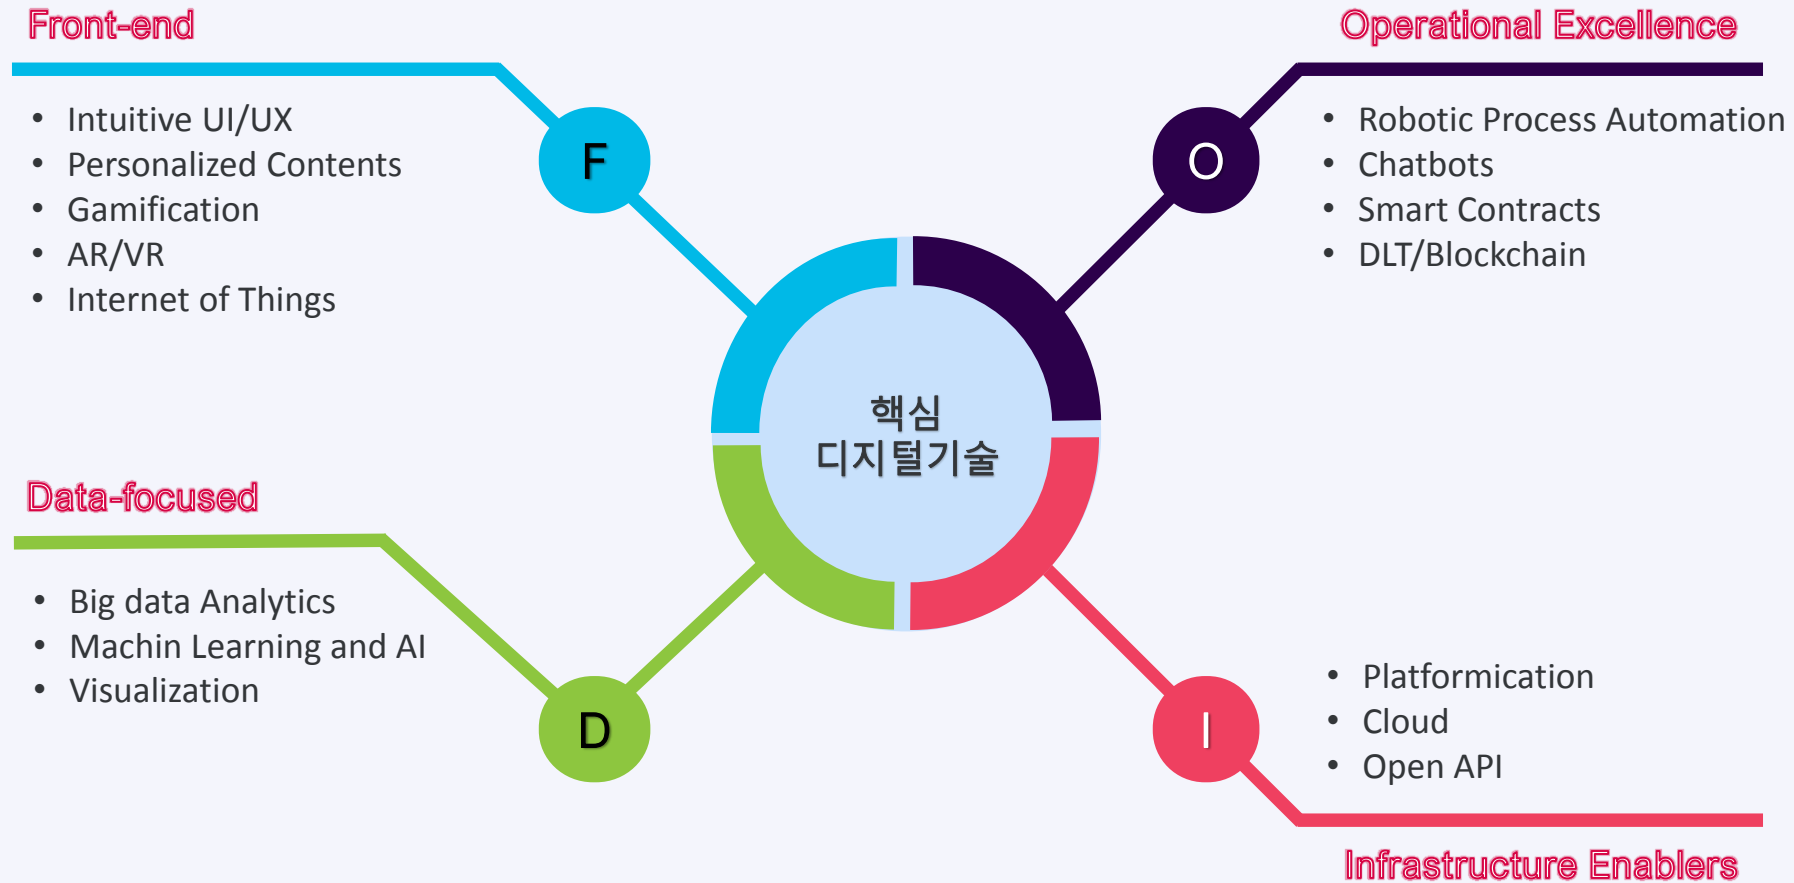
Front-end

- Intuitive UI/UX
- Personalized Contents
- Gamification
- AR/VR
- Internet of Things

F

Operational Excellence

- Robotic Process Automation
- Chatbots
- Smart Contracts
- DLT/Blockchain

O

핵심
디지털기술

Data-focused

- Big data Analytics
- Machin Learning and AI
- Visualization

D

I

- Platformication
- Cloud
- Open API

Infrastructure Enablers